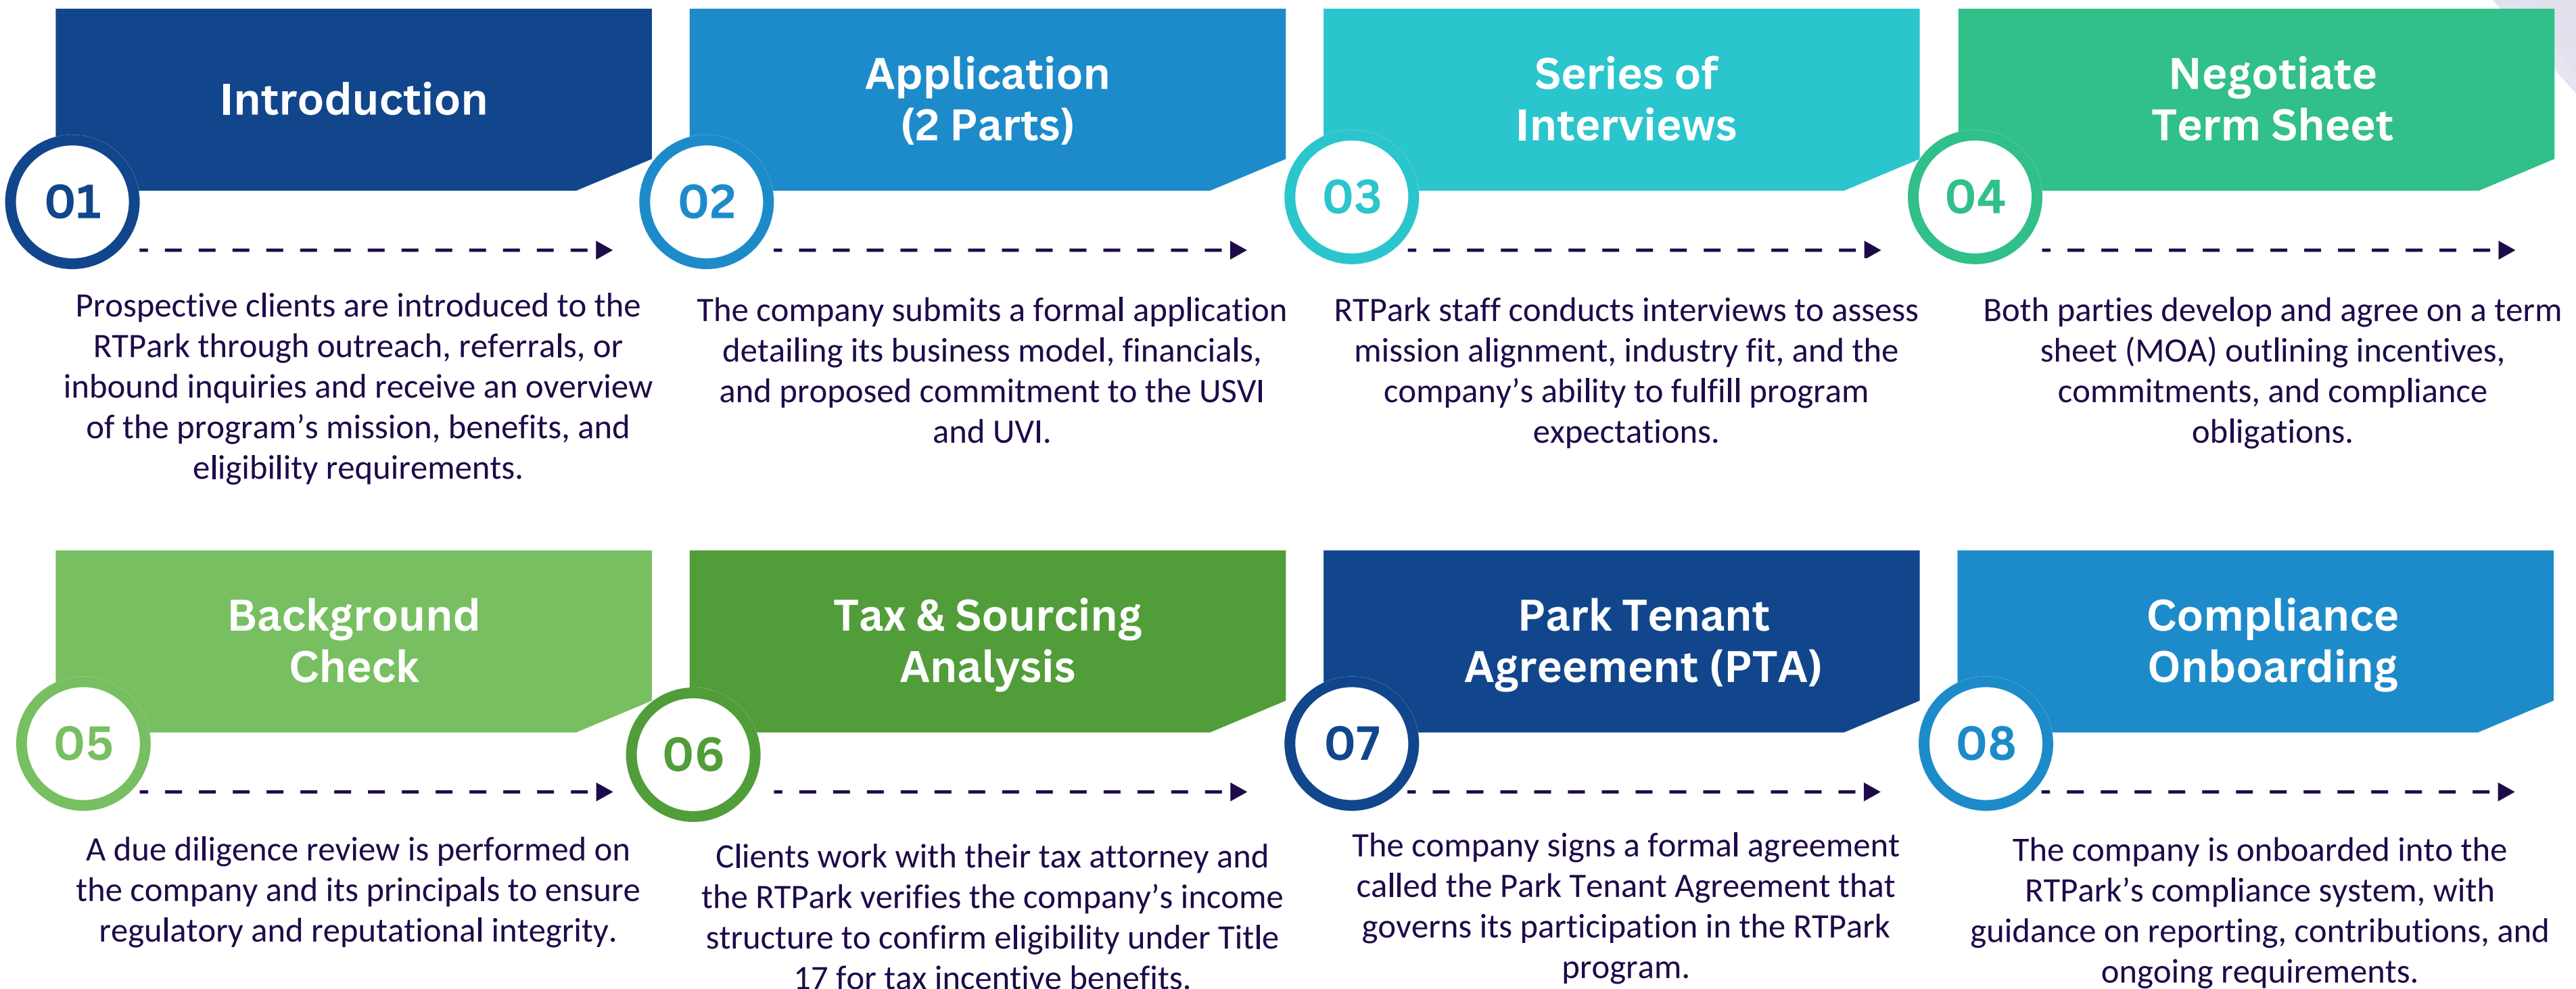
Introduction

01

Prospective clients are introduced to the RTPark through outreach, referrals, or inbound inquiries and receive an overview of the program's mission, benefits, and eligibility requirements.

Application (2 Parts)

02

The company submits a formal application detailing its business model, financials, and proposed commitment to the USVI and UVI.

Series of Interviews

03

RTPark staff conducts interviews to assess mission alignment, industry fit, and the company's ability to fulfill program expectations.

Negotiate Term Sheet

04

Both parties develop and agree on a term sheet (MOA) outlining incentives, commitments, and compliance obligations.

Background Check

05

A due diligence review is performed on the company and its principals to ensure regulatory and reputational integrity.

Tax & Sourcing Analysis

06

Clients work with their tax attorney and the RTPark verifies the company's income structure to confirm eligibility under Title 17 for tax incentive benefits.

Park Tenant Agreement (PTA)

07

The company signs a formal agreement called the Park Tenant Agreement that governs its participation in the RTPark program.

Compliance Onboarding

08

The company is onboarded into the RTPark's compliance system, with guidance on reporting, contributions, and ongoing requirements.